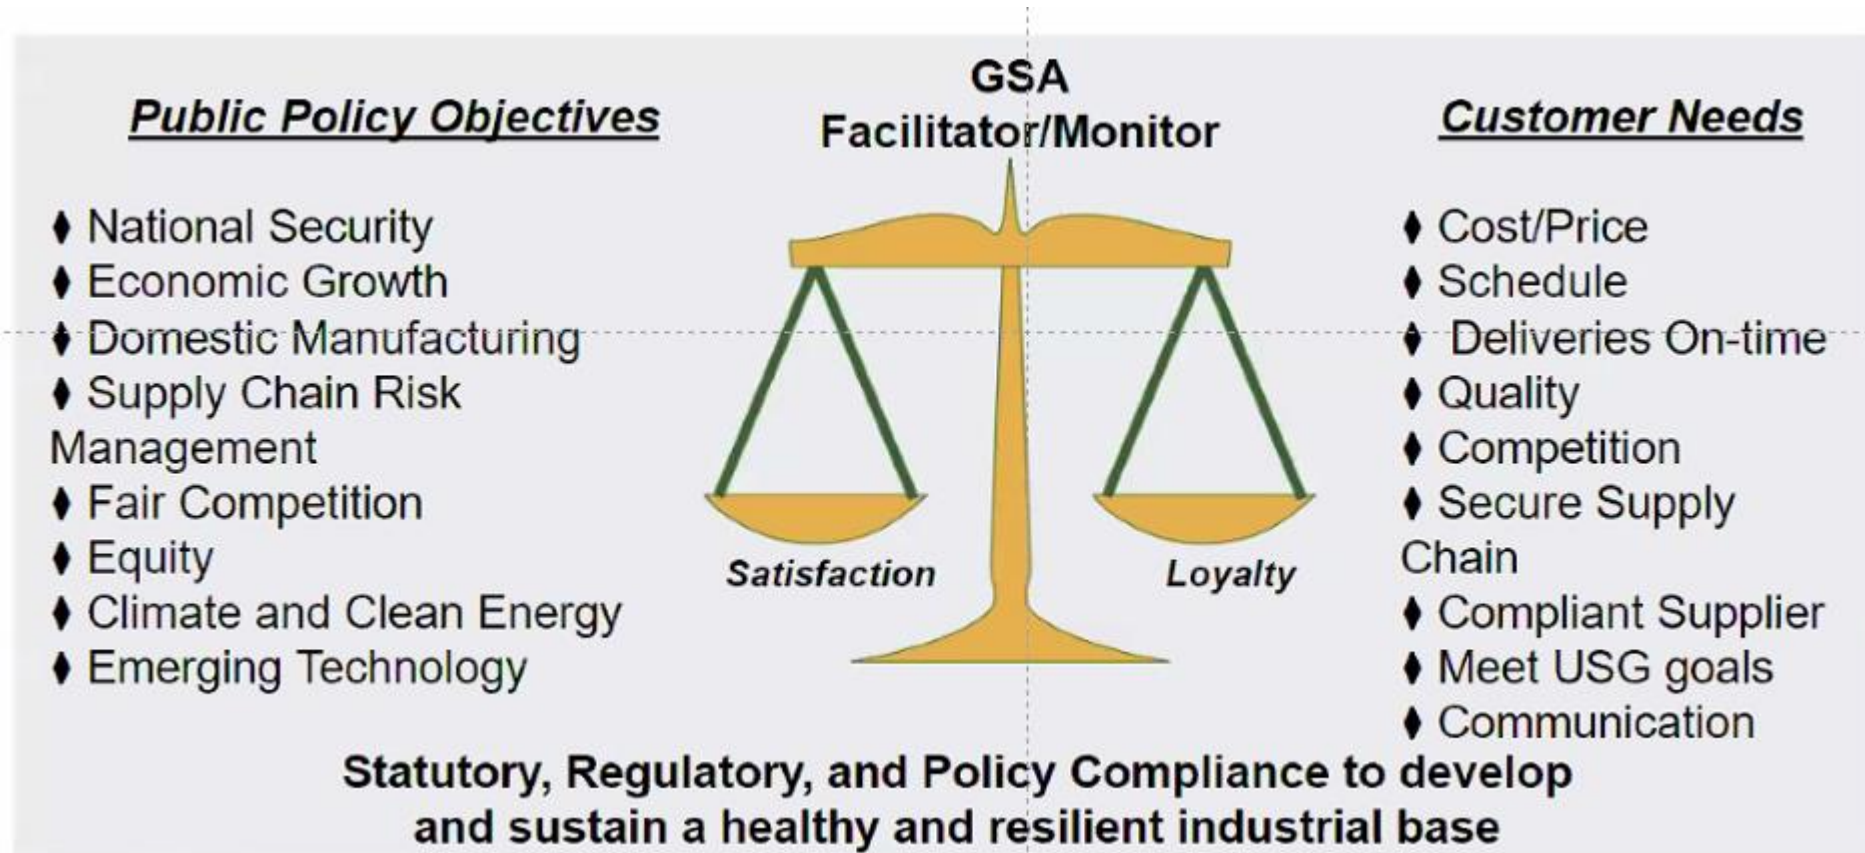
Public Policy Objectives

GSA
Facilitator/Monitor

Customer Needs

⧫ National Security
⧫ Economic Growth
⧫ Domestic Manufacturing
⧫ Supply Chain Risk Management
⧫ Fair Competition
⧫ Equity
⧫ Climate and Clean Energy
⧫ Emerging Technology

Satisfaction

Loyalty

⧫ Cost/Price
⧫ Schedule
⧫ Deliveries On-time
⧫ Quality
⧫ Competition
⧫ Secure Supply Chain
⧫ Compliant Supplier
⧫ Meet USG goals
⧫ Communication

Statutory, Regulatory, and Policy Compliance to develop and sustain a healthy and resilient industrial base